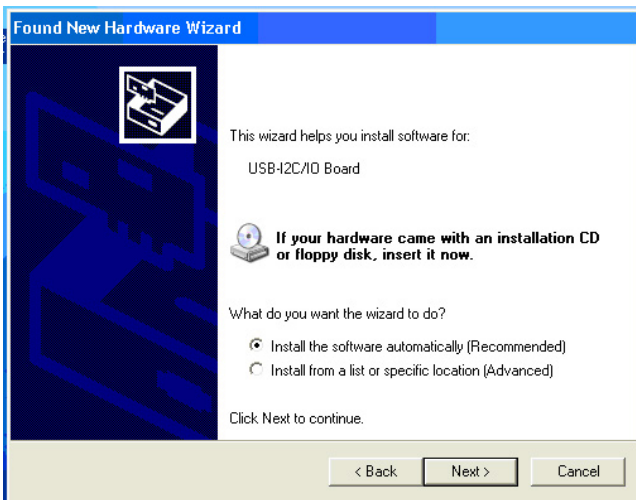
Found New Hardware Wizard

This wizard helps you install software for:

USB-I2C/IO Board

If your hardware came with an installation CD or floppy disk, insert it now.

What do you want the wizard to do?

Install the software automatically (Recommended)

Install from a list or specific location (Advanced)

Click Next to continue.

< Back

Next >

Cancel